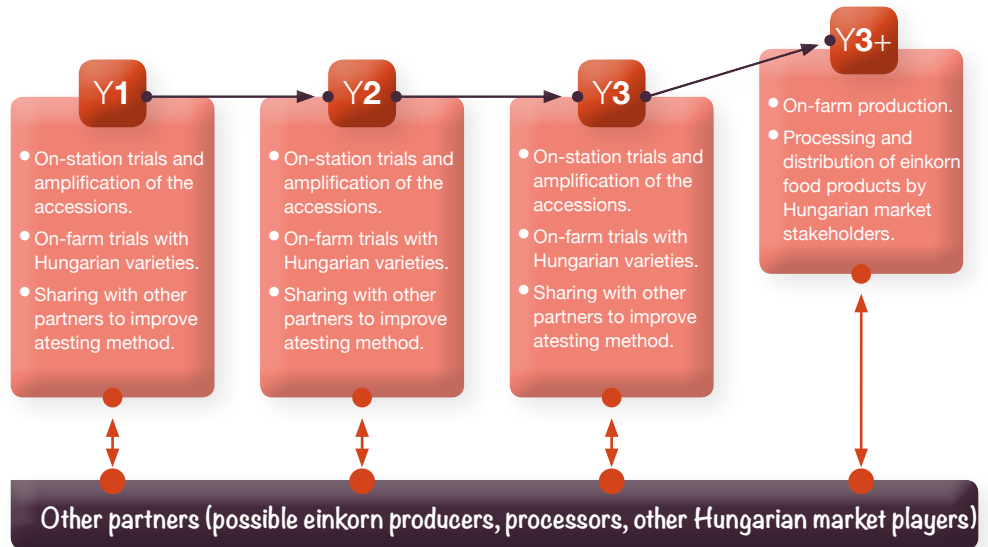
Y1

On-station trials and amplification of the accessions.

On-farm trials with Hungarian varieties.

Sharing with other partners to improve atesting method.

Y2

On-station trials and amplification of the accessions.

On-farm trials with Hungarian varieties.

Sharing with other partners to improve atesting method.

Y3

On-station trials and amplification of the accessions.

On-farm trials with Hungarian varieties.

Sharing with other partners to improve atesting method.

Y3+

On-farm production.

Processing and distribution of einkorn food products by Hungarian market stakeholders.

Other partners (possible einkorn producers, processors, other Hungarian market players)